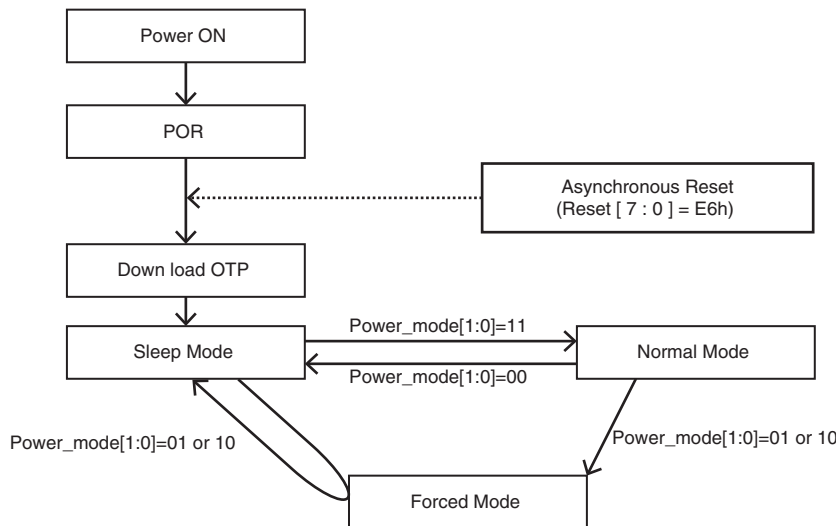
Power ON

POR

Asynchronous Reset
(Reset [ 7 : 0 ] = E6h)

Down load OTP

Power_mode[1:0]=11

Sleep Mode

Normal Mode

Power_mode[1:0]=00

Power_mode[1:0]=01 or 10

Power_mode[1:0]=01 or 10

Forced Mode